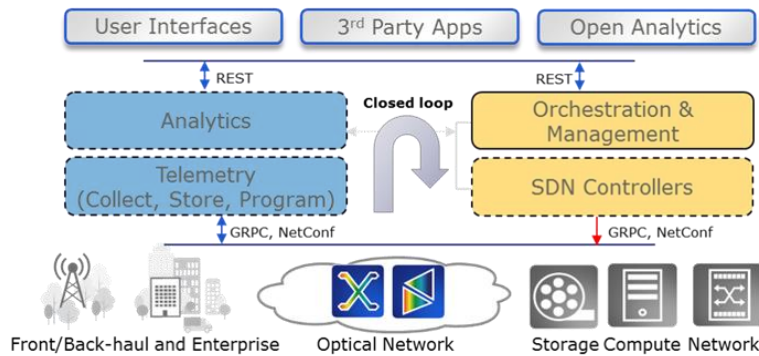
User Interfaces

3$^{rd}$ Party Apps

Open Analytics

REST

REST

Closed loop

Analytics

Orchestration & Management

Telemetry (Collect, Store, Program)

SDN Controllers

GRPC, NetConf

GRPC, NetConf

Front/Back-haul and Enterprise

Optical Network

Storage

Compute

Network